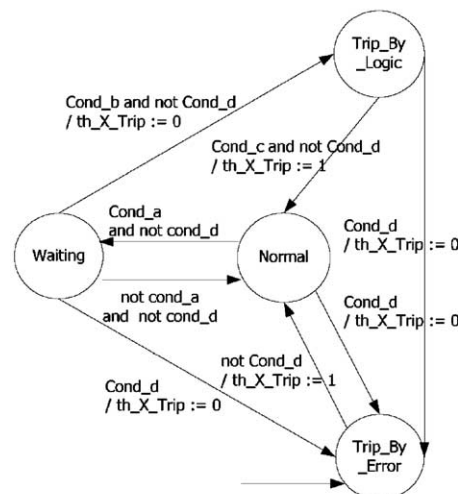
Trip_By_Logic

Cond_b and not Cond_d / th_X_Trip := 0

Cond_c and not Cond_d / th_X_Trip := 1

Cond_a and not cond_d

Waiting

Normal

Cond_d / th_X_Trip := 0

not cond_a and not cond_d

Cond_d / th_X_Trip := 0

not Cond_d / th_X_Trip := 1

Cond_d / th_X_Trip := 0

Trip_By_Error